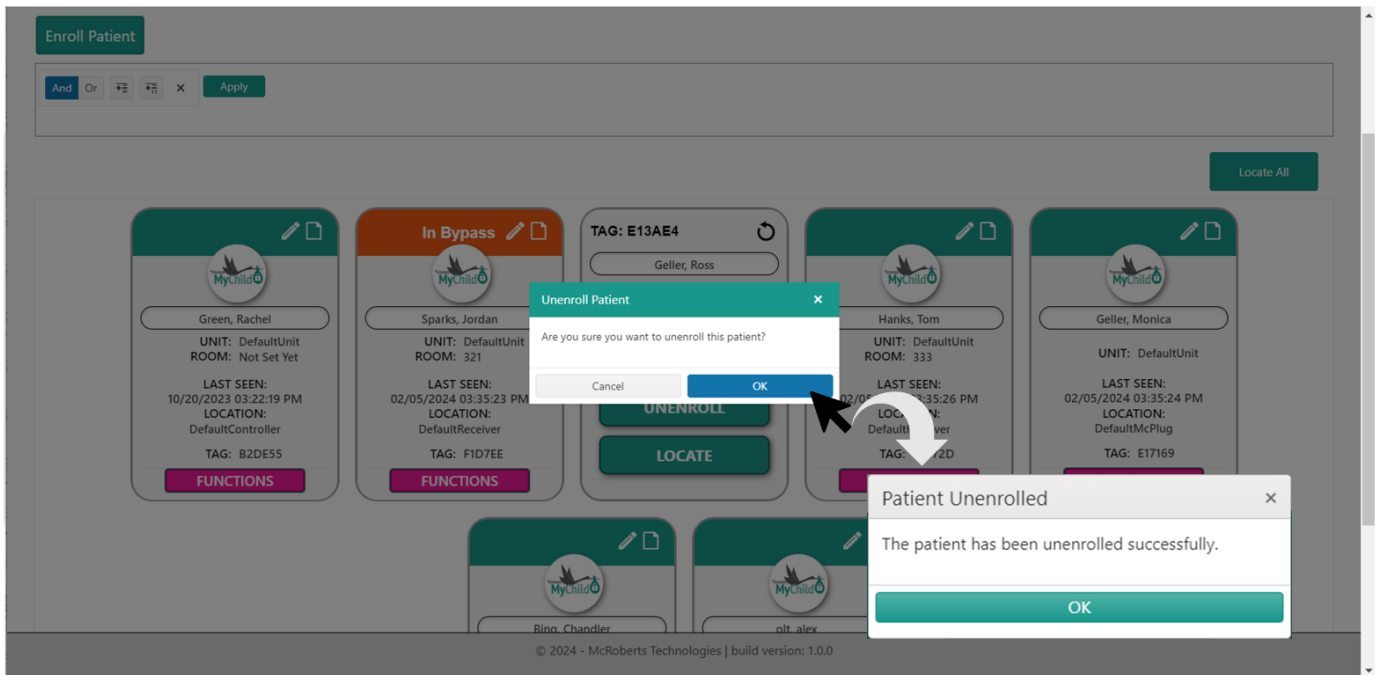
Enroll Patient

And Or ×

Apply

Locate All

MyChild

Green, Rachel

UNIT: DefaultUnit
ROOM: Not Set Yet

LAST SEEN:
10/20/2023 03:22:19 PM
LOCATION:
DefaultController

TAG: B2DE55

FUNCTIONS

In Bypass

MyChild

Sparks, Jordan

UNIT: DefaultUnit
ROOM: 321

LAST SEEN:
02/05/2024 03:35:23 PM
LOCATION:
DefaultReceiver

TAG: F1D7EE

FUNCTIONS

TAG: E13AE4

Geller, Ross

UNENROLL

LOCATE

MyChild

Hanks, Tom

UNIT: DefaultUnit
ROOM: 333

LAST SEEN:
02/05/2024 03:35:26 PM
LOCATION:
Default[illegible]

TAG: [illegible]2D

MyChild

Geller, Monica

UNIT: DefaultUnit

LAST SEEN:
02/05/2024 03:35:24 PM
LOCATION:
DefaultMcPlug

TAG: E17169

MyChild

Bing, Chandler

MyChild

olt, alex

Unenroll Patient ×

Are you sure you want to unenroll this patient?

Cancel

OK

Patient Unenrolled ×

The patient has been unenrolled successfully.

OK

© 2024 - McRoberts Technologies | build version: 1.0.0